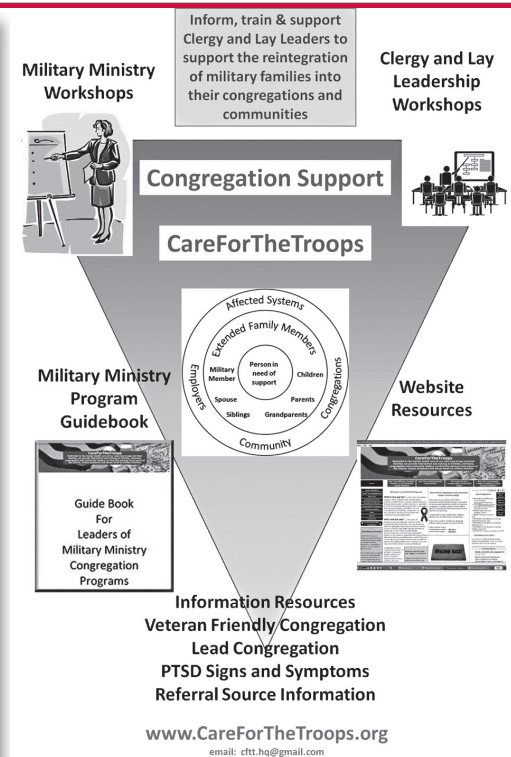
Inform, train & support Clergy and Lay Leaders to support the reintegration of military families into their congregations and communities

Military Ministry Workshops

Clergy and Lay Leadership Workshops

Congregation Support

CareForTheTroops

Affected Systems

Extended Family Members

Employers

Congregations

Community

Military Member

Person in need of support

Children

Spouse

Parents

Siblings

Grandparents

Military Ministry Program Guidebook

Website Resources

CareForTheTroops

Guide Book For Leaders of Military Ministry Congregation Programs

Information Resources
Veteran Friendly Congregation
Lead Congregation
PTSD Signs and Symptoms
Referral Source Information

www.CareForTheTroops.org

email: cftt.hq@gmail.com